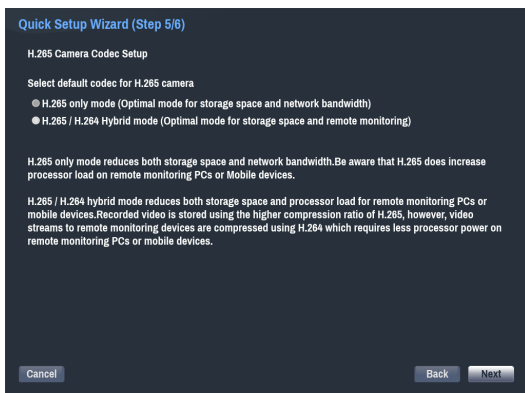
Quick Setup Wizard (Step 5/6)

H.265 Camera Codec Setup

Select default codec for H.265 camera

H.265 only mode (Optimal mode for storage space and network bandwidth)

H.265 / H.264 Hybrid mode (Optimal mode for storage space and remote monitoring)

H.265 only mode reduces both storage space and network bandwidth.Be aware that H.265 does increase processor load on remote monitoring PCs or Mobile devices.

H.265 / H.264 hybrid mode reduces both storage space and processor load for remote monitoring PCs or mobile devices.Recorded video is stored using the higher compression ratio of H.265, however, video streams to remote monitoring devices are compressed using H.264 which requires less processor power on remote monitoring PCs or mobile devices.

Cancel

Back

Next